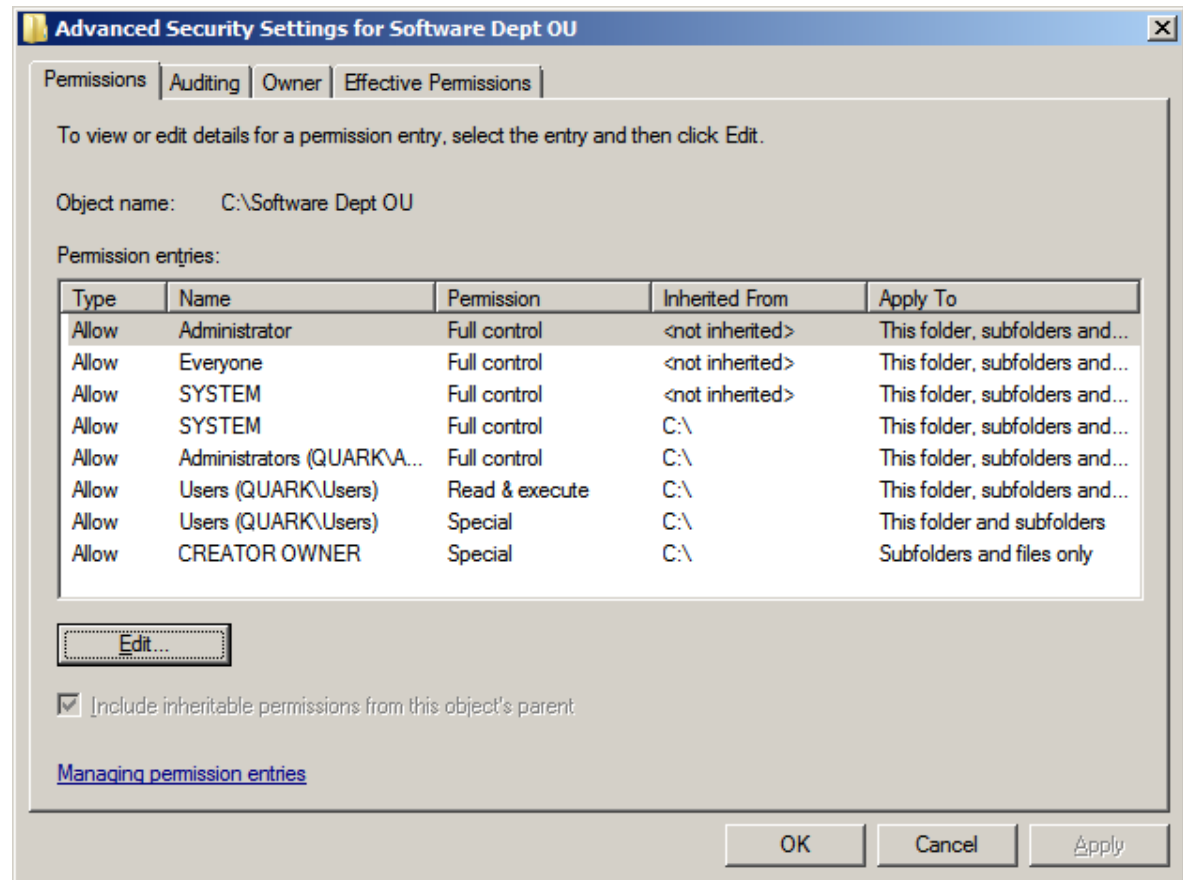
Advanced Security Settings for Software Dept OU

Permissions | Auditing | Owner | Effective Permissions

To view or edit details for a permission entry, select the entry and then click Edit.

Object name: C:\Software Dept OU

Permission entries:

| Type | Name | Permission | Inherited From | Apply To |
|---|---|---|---|---|
| Allow | Administrator | Full control | <not inherited> | This folder, subfolders and... |
| Allow | Everyone | Full control | <not inherited> | This folder, subfolders and... |
| Allow | SYSTEM | Full control | <not inherited> | This folder, subfolders and... |
| Allow | SYSTEM | Full control | C:\ | This folder, subfolders and... |
| Allow | Administrators (QUARK\A... | Full control | C:\ | This folder, subfolders and... |
| Allow | Users (QUARK\Users) | Read & execute | C:\ | This folder, subfolders and... |
| Allow | Users (QUARK\Users) | Special | C:\ | This folder and subfolders |
| Allow | CREATOR OWNER | Special | C:\ | Subfolders and files only |

Edit...

Include inheritable permissions from this object's parent

Managing permission entries

OK Cancel Apply